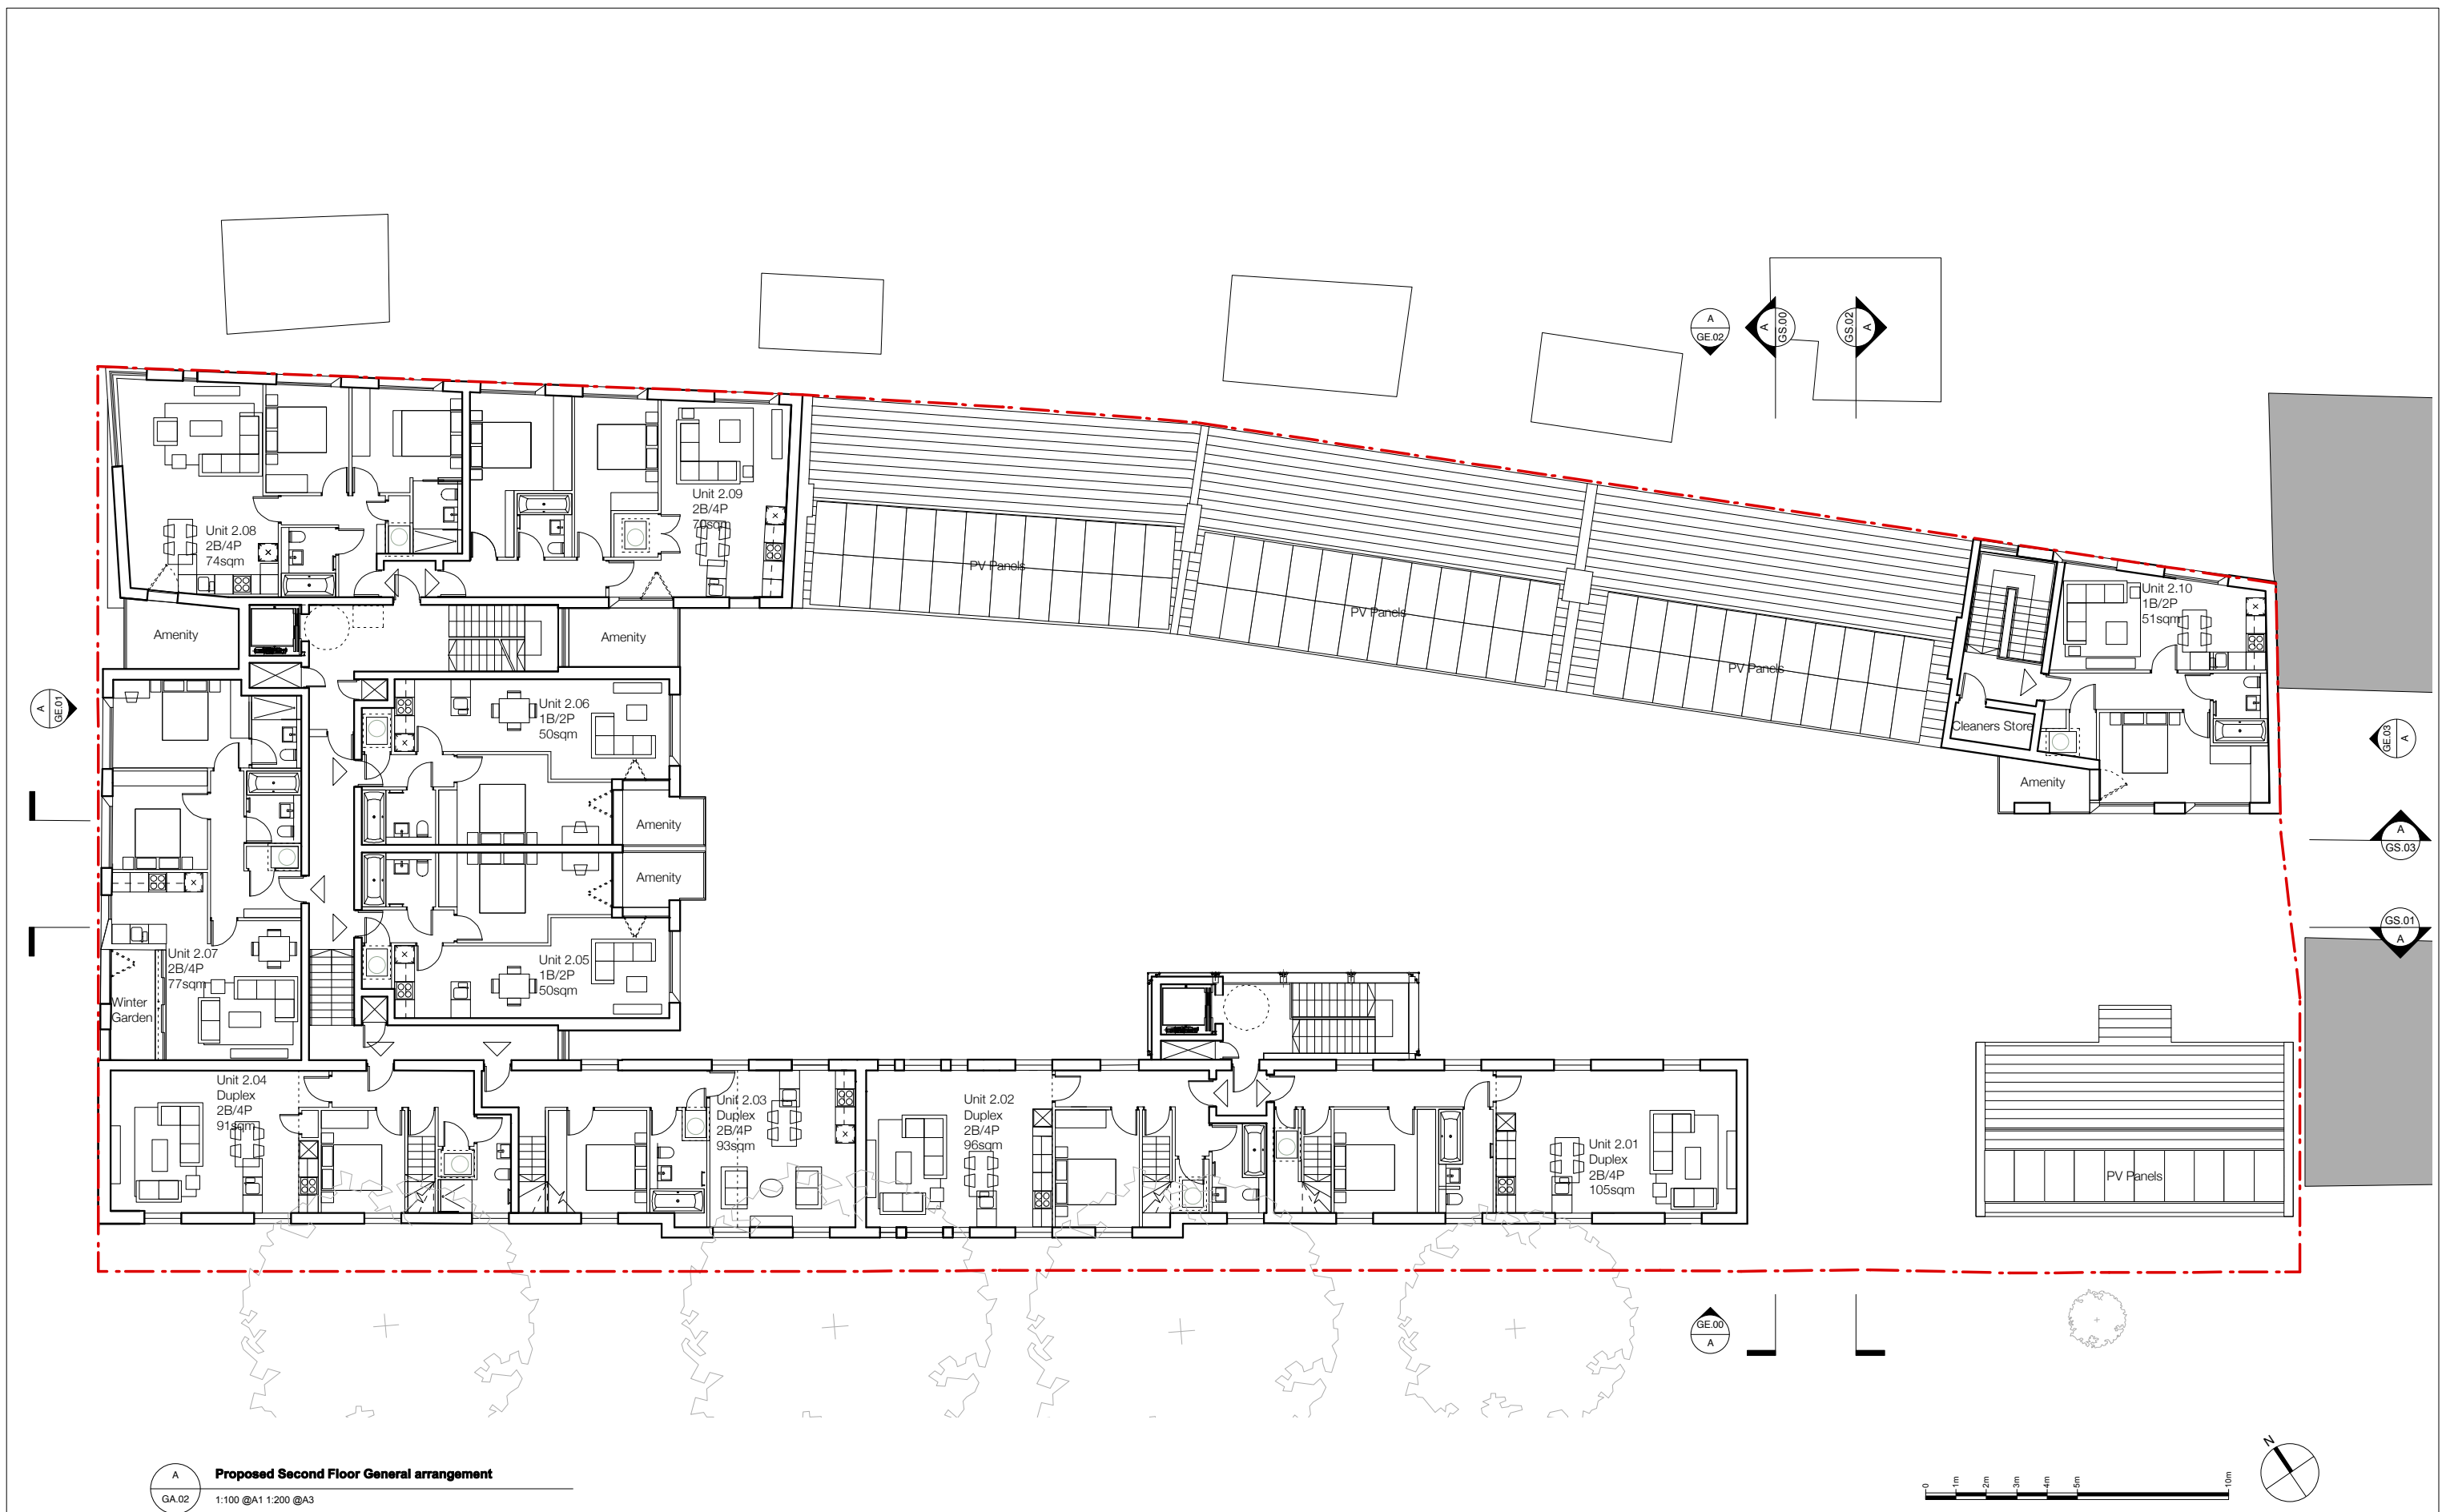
A
GE.02

A
GS.00

GS.02
A

Unit 2.08
2B/4P
74sqm

Unit 2.09
2B/4P
70sqm

PV Panels

PV Panels

PV Panels

Unit 2.10
1B/2P
51sqm

Amenity

Amenity

A
GE.01

Unit 2.06
1B/2P
50sqm

Cleaners Store

GE.03
A

Amenity

Amenity

Amenity

A
GS.03

GS.01
A

Unit 2.07
2B/4P
77sqm

Winter Garden

Unit 2.05
1B/2P
50sqm

Unit 2.04
Duplex
2B/4P
91sqm

Unit 2.03
Duplex
2B/4P
93sqm

Unit 2.02
Duplex
2B/4P
96sqm

Unit 2.01
Duplex
2B/4P
105sqm

PV Panels

GE.00
A

A
GA.02

Proposed Second Floor General arrangement
1:100 @A1 1:200 @A3

0 1m 2m 3m 4m 5m 10m

N